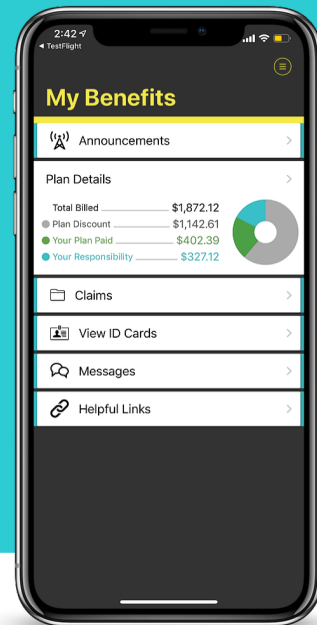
2:42
◂ TestFlight

My Benefits

Announcements

Plan Details

Total Billed $1,872.12
Plan Discount $1,142.61
Your Plan Paid $402.39
Your Responsibility $327.12

Claims

View ID Cards

Messages

Helpful Links